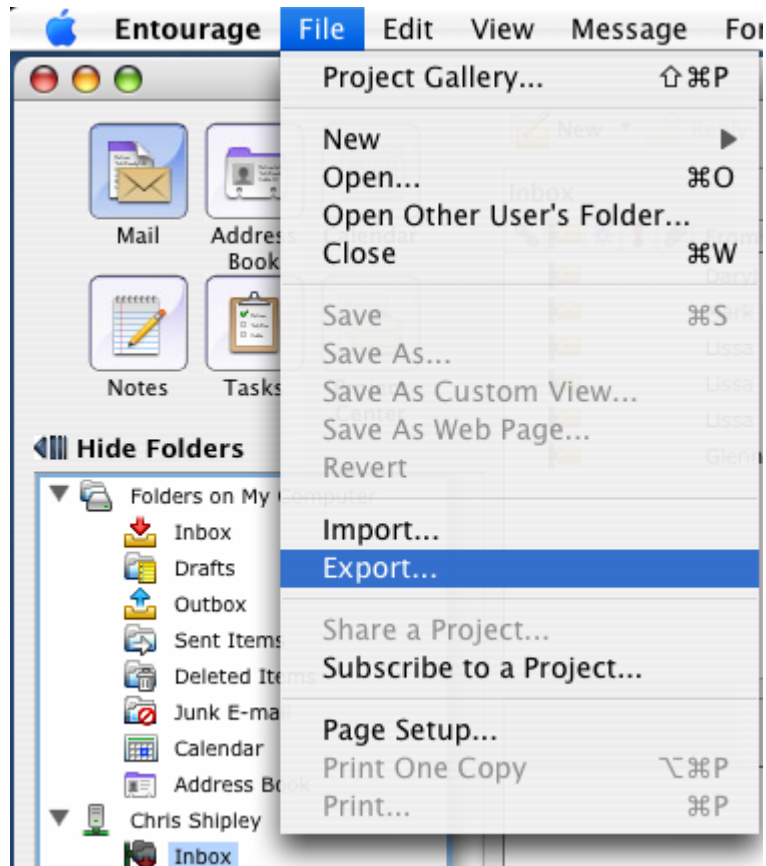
Entourage File Edit View Message For

Project Gallery... ⇧⌘P

New
Open... ⌘O
Open Other User's Folder...
Close ⌘W

Save ⌘S
Save As...
Save As Custom View...
Save As Web Page...
Revert

Import...
Export...

Share a Project...
Subscribe to a Project...

Page Setup...
Print One Copy ⌥⌘P
Print... ⌘P

Mail
Address Book
Notes
Tasks

Hide Folders

Folders on My Computer
Inbox
Drafts
Outbox
Sent Items
Deleted Items
Junk E-mail
Calendar
Address Book
Chris Shipley
Inbox